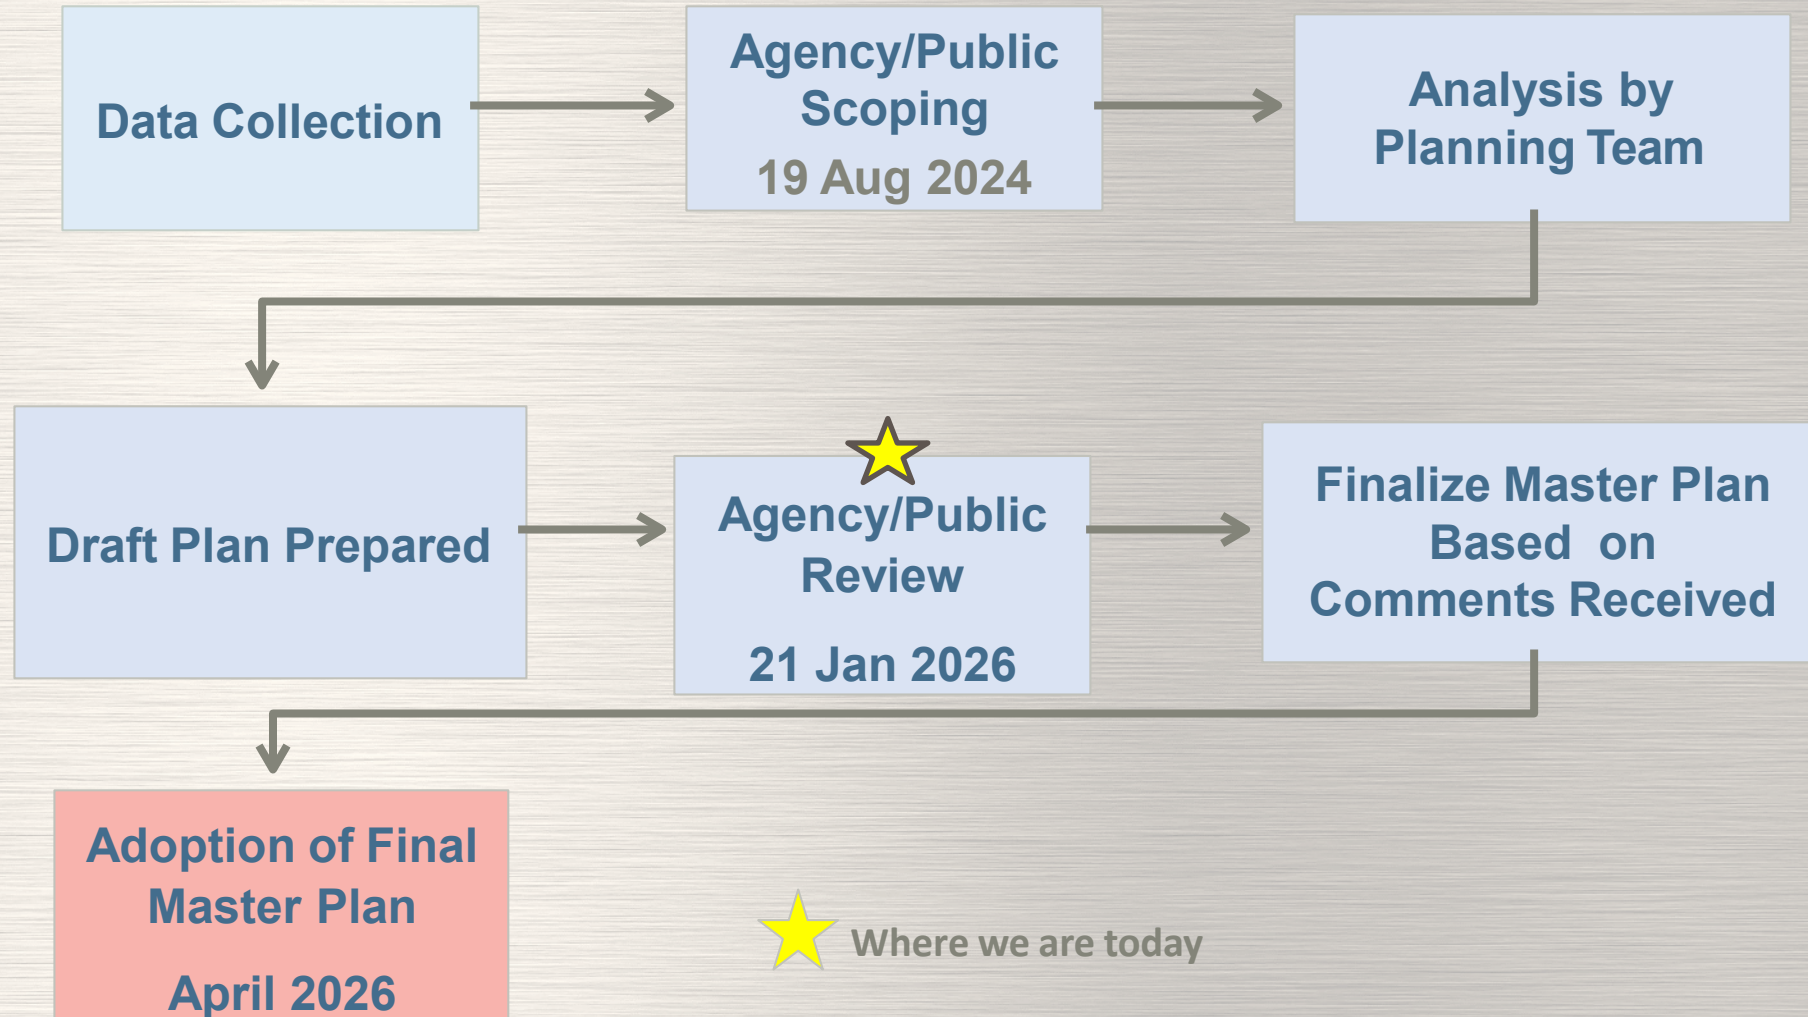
Data Collection

Agency/Public Scoping
19 Aug 2024

Analysis by Planning Team

Draft Plan Prepared

Agency/Public Review
21 Jan 2026

Finalize Master Plan Based on Comments Received

Adoption of Final Master Plan
April 2026

Where we are today